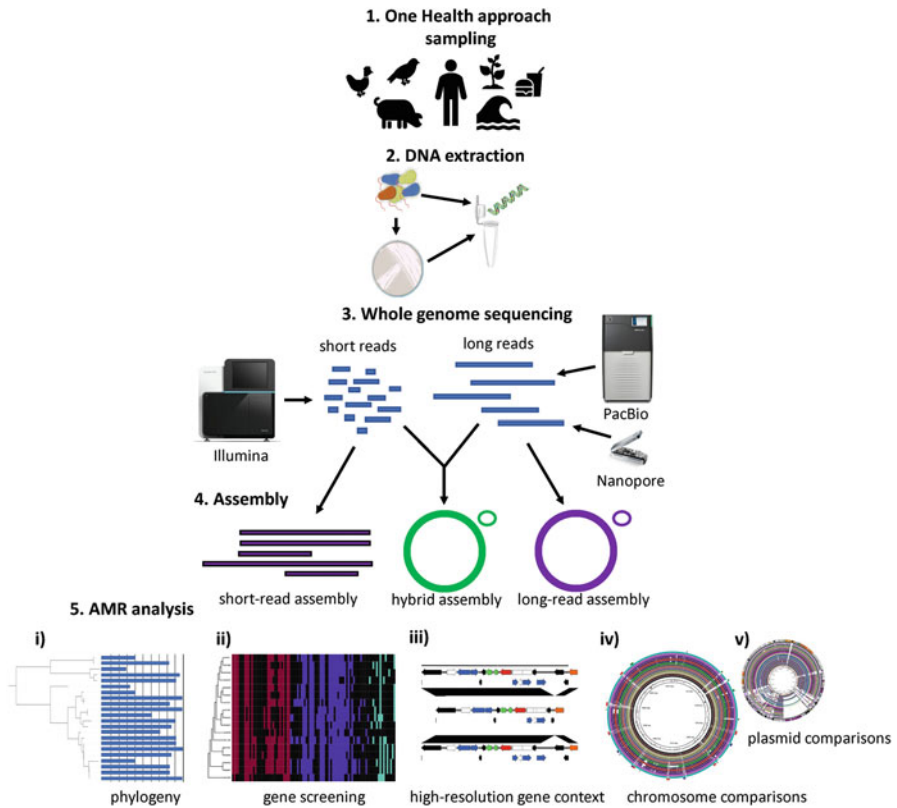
1. One Health approach sampling

2. DNA extraction

3. Whole genome sequencing

short reads

long reads

Illumina

PacBio

Nanopore

4. Assembly

short-read assembly

hybrid assembly

long-read assembly

5. AMR analysis

i)

ii)

iii)

iv)

v)

phylogeny

gene screening

high-resolution gene context

chromosome comparisons

plasmid comparisons